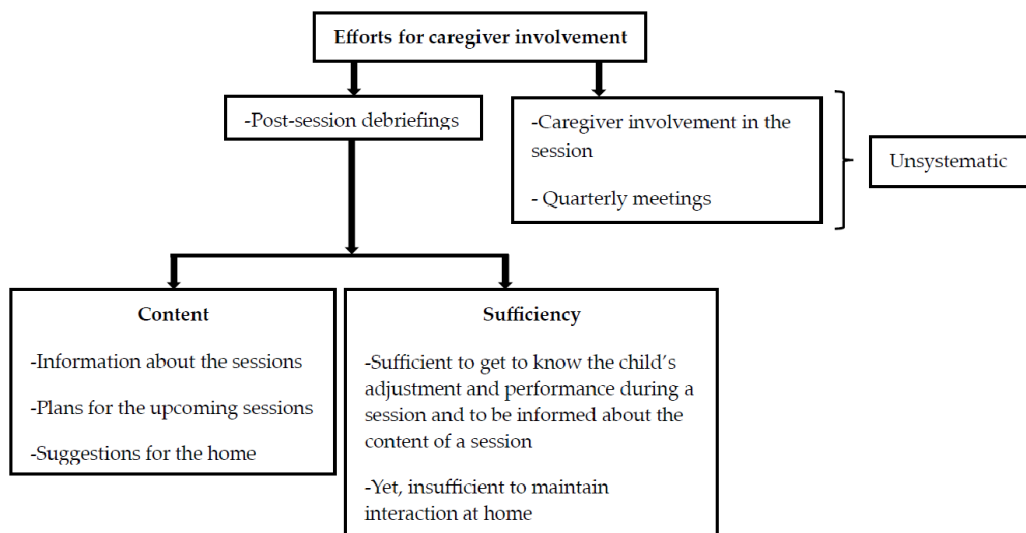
Efforts for caregiver involvement

-Post-session debriefings

-Caregiver involvement in the session

- Quarterly meetings

Unsystematic

Content

-Information about the sessions

-Plans for the upcoming sessions

-Suggestions for the home

Sufficiency

-Sufficient to get to know the child's adjustment and performance during a session and to be informed about the content of a session

-Yet, insufficient to maintain interaction at home